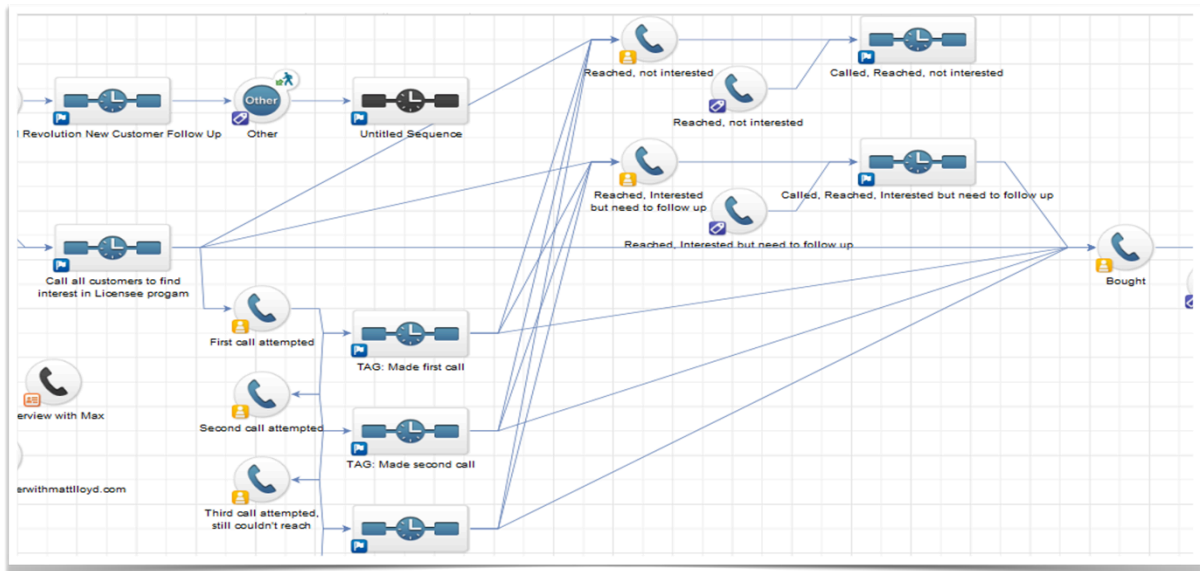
l Revolution New Customer Follow Up

Other

Other

Untitled Sequence

Reached, not interested

Reached, not interested

Called, Reached, not interested

Reached, Interested but need to follow up

Reached, Interested but need to follow up

Called, Reached, Interested but need to follow up

Call all customers to find interest in Licensee progam

Bought

First call attempted

TAG: Made first call

erview with Max

Second call attempted

TAG: Made second call

erwithmattlloyd.com

Third call attempted, still couldn't reach